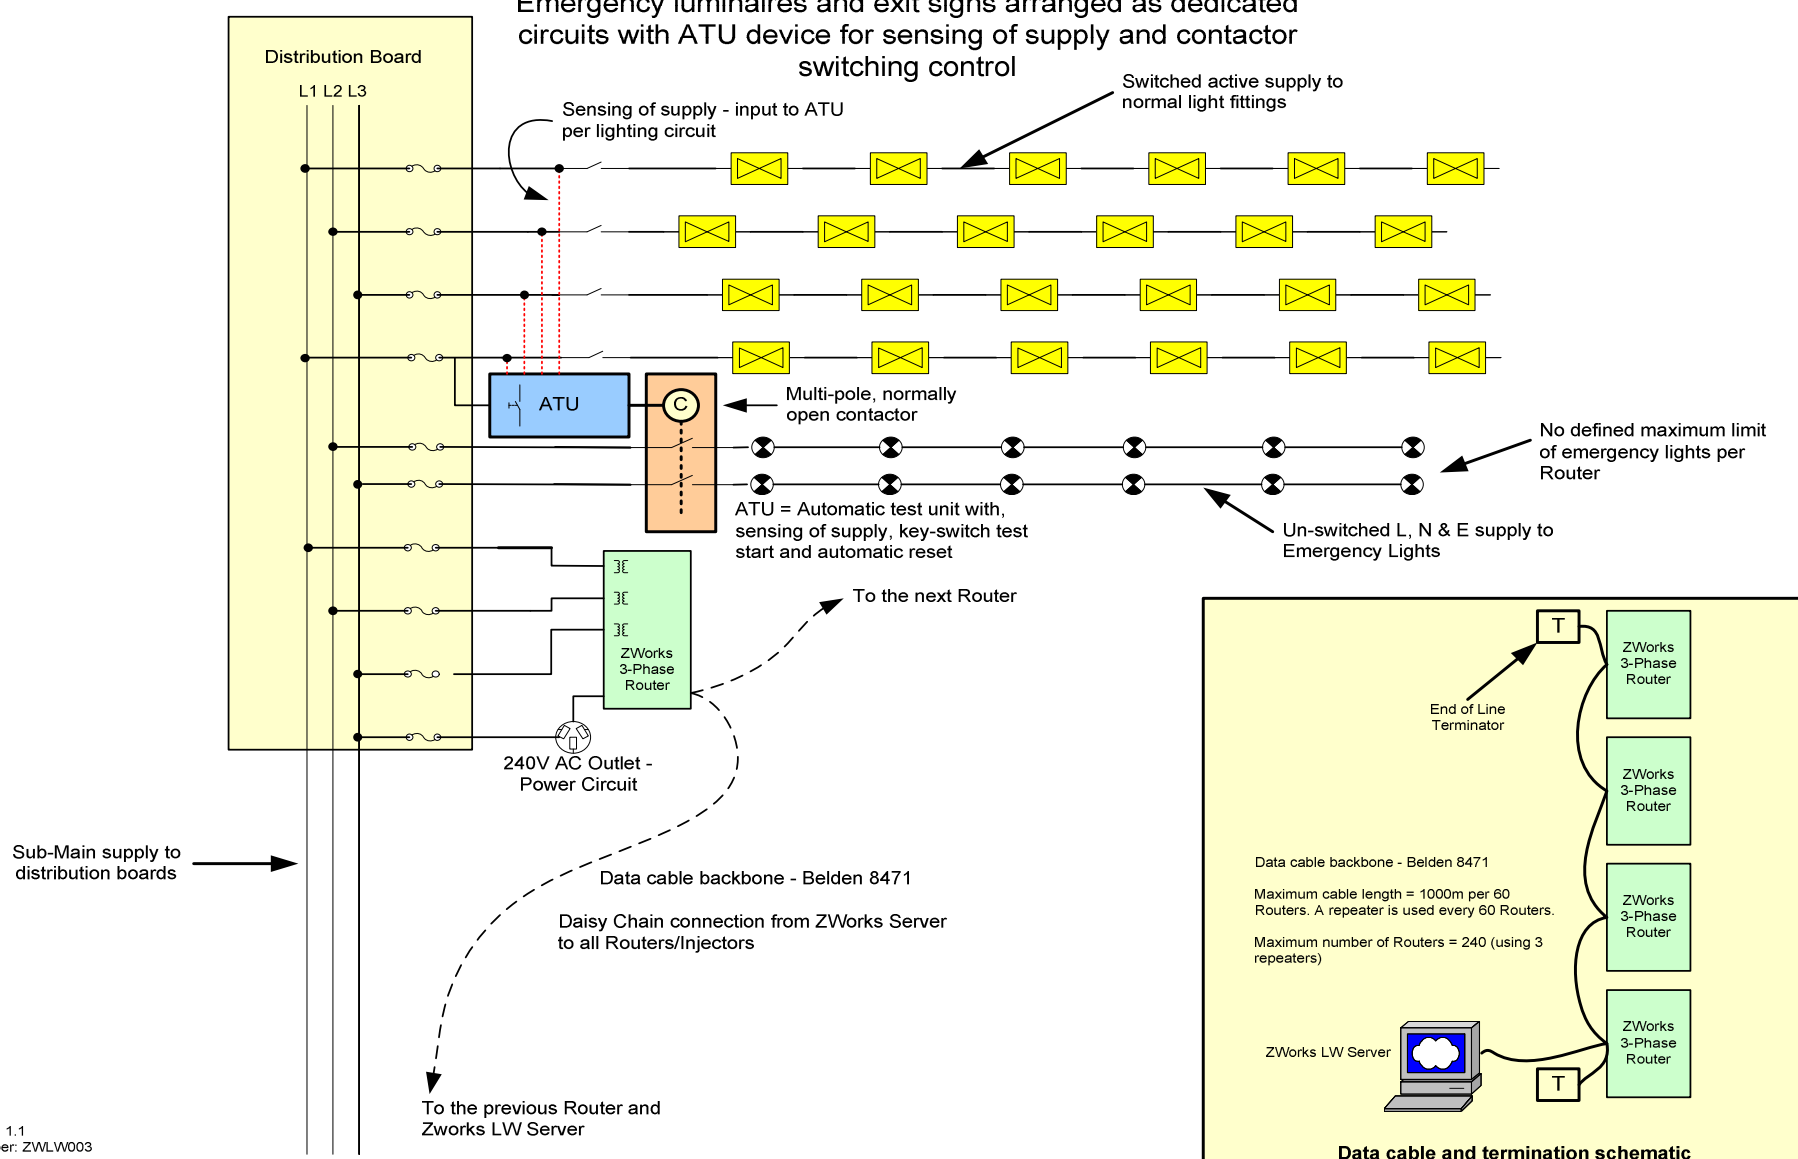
Emergency luminaires and exit signs arranged as dedicated circuits with ATU device for sensing of supply and contactor switching control

Distribution Board

L1 L2 L3

Sensing of supply - input to ATU per lighting circuit

Switched active supply to normal light fittings

ATU

C

Multi-pole, normally open contactor

No defined maximum limit of emergency lights per Router

ATU = Automatic test unit with, sensing of supply, key-switch test start and automatic reset

Un-switched L, N & E supply to Emergency Lights

ZWorks 3-Phase Router

To the next Router

240V AC Outlet - Power Circuit

Sub-Main supply to distribution boards

Data cable backbone - Belden 8471

Daisy Chain connection from ZWorks Server to all Routers/Injectors

To the previous Router and Zworks LW Server

1.1
er: ZWLW003

T

End of Line Terminator

ZWorks 3-Phase Router

ZWorks 3-Phase Router

ZWorks 3-Phase Router

ZWorks 3-Phase Router

Data cable backbone - Belden 8471

Maximum cable length = 1000m per 60 Routers. A repeater is used every 60 Routers.

Maximum number of Routers = 240 (using 3 repeaters)

ZWorks LW Server

T

Data cable and termination schematic